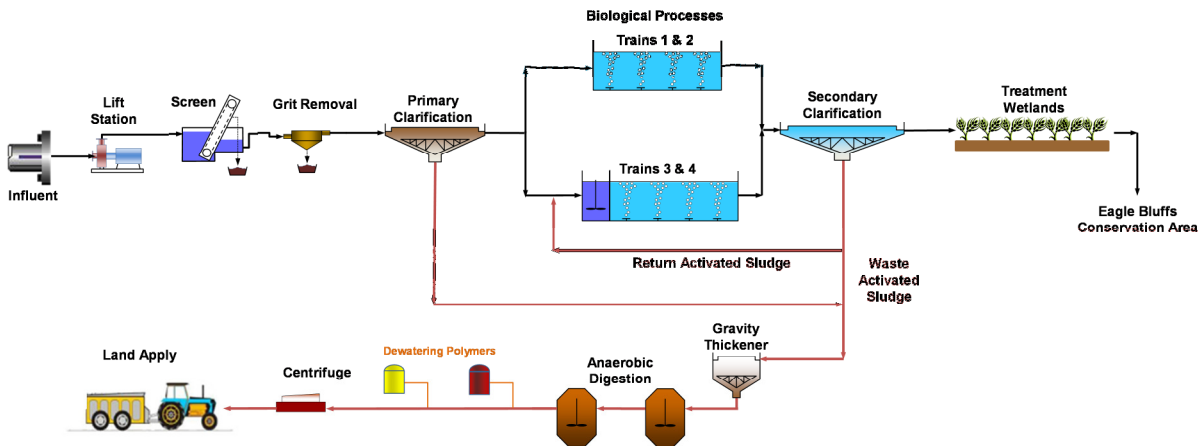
Biological Processes

Trains 1 & 2

Lift Station

Screen

Grit Removal

Primary Clarification

Secondary Clarification

Treatment Wetlands

Influent

Trains 3 & 4

Eagle Bluffs Conservation Area

Return Activated Sludge

Waste Activated Sludge

Gravity Thickener

Land Apply

Dewatering Polymers

Centrifuge

Anaerobic Digestion